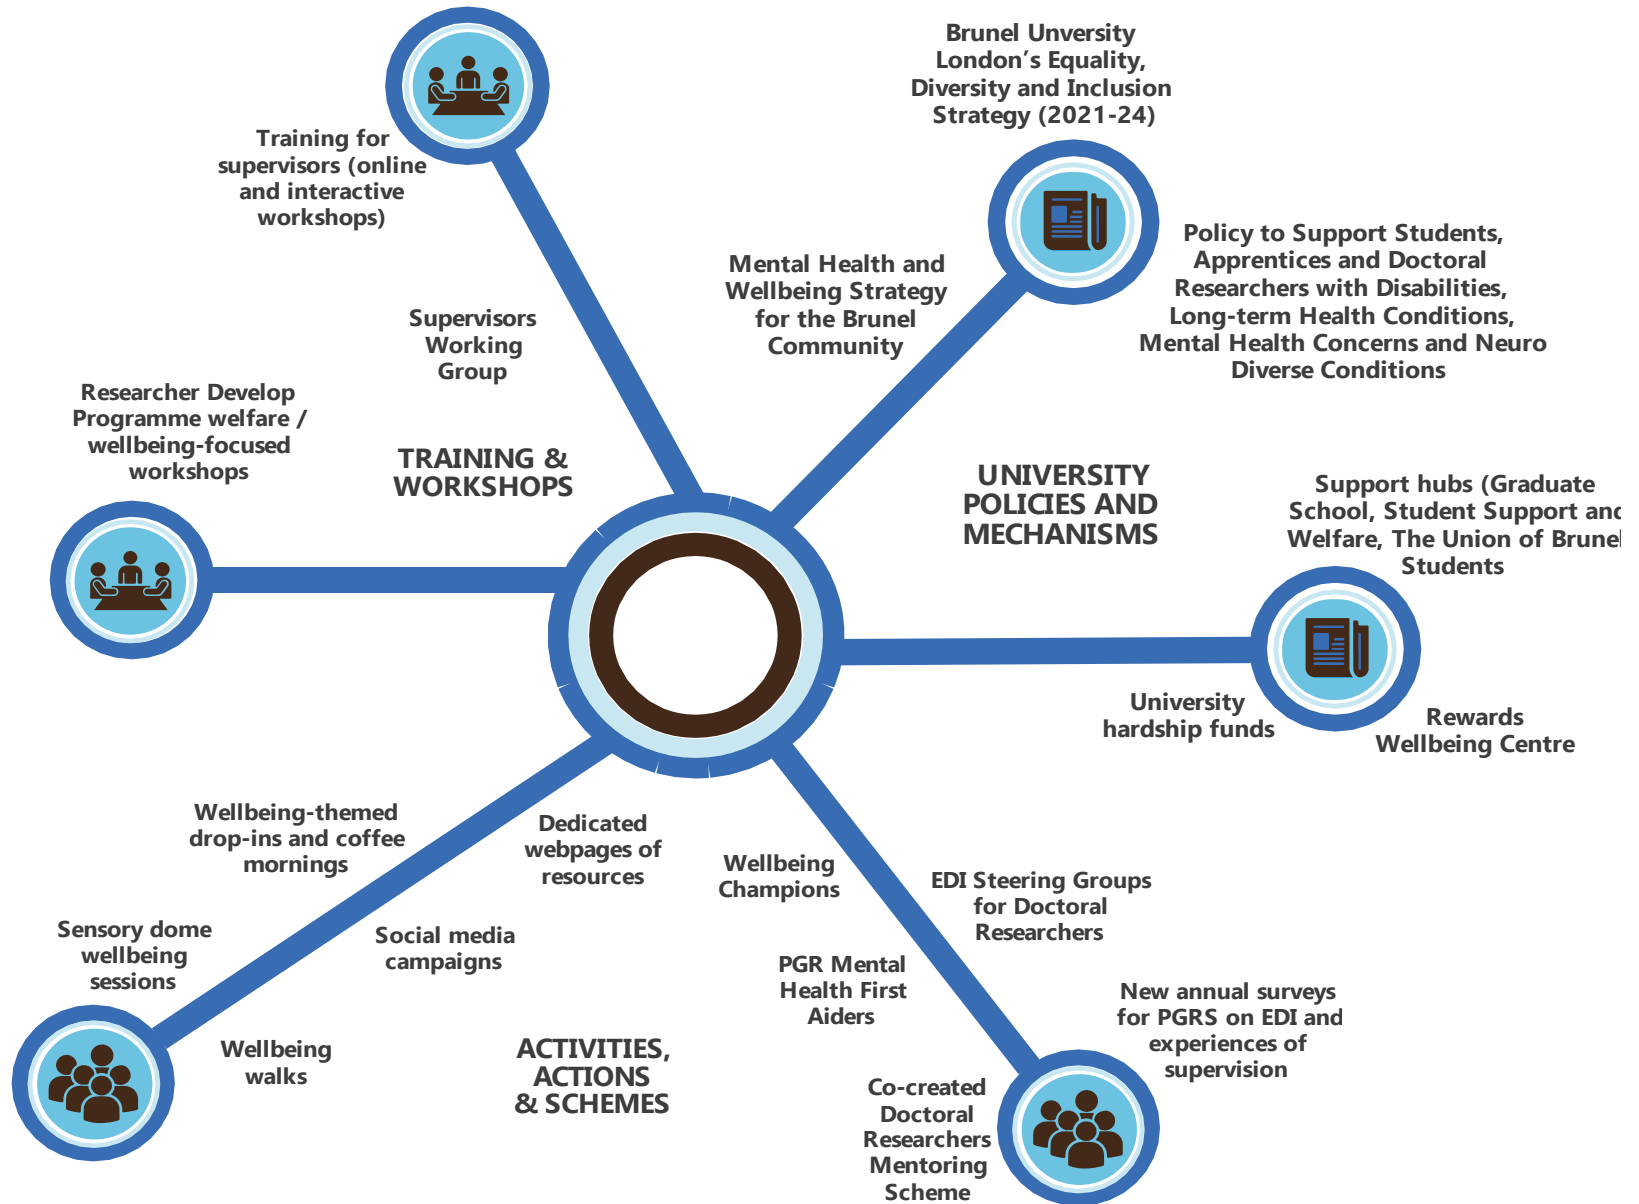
Brunel Unversity London's Equality, Diversity and Inclusion Strategy (2021-24)

Training for supervisors (online and interactive workshops)

Policy to Support Students, Apprentices and Doctoral Researchers with Disabilities, Long-term Health Conditions, Mental Health Concerns and Neuro Diverse Conditions

Mental Health and Wellbeing Strategy for the Brunel Community

Supervisors Working Group

Researcher Develop Programme welfare / wellbeing-focused workshops

TRAINING & WORKSHOPS

UNIVERSITY POLICIES AND MECHANISMS

Support hubs (Graduate School, Student Support and Welfare, The Union of Brunel Students

University hardship funds

Rewards Wellbeing Centre

Wellbeing-themed drop-ins and coffee mornings

Dedicated webpages of resources

Wellbeing Champions

EDI Steering Groups for Doctoral Researchers

Sensory dome wellbeing sessions

Social media campaigns

PGR Mental Health First Aiders

New annual surveys for PGRS on EDI and experiences of supervision

Wellbeing walks

ACTIVITIES, ACTIONS & SCHEMES

Co-created Doctoral Researchers Mentoring Scheme